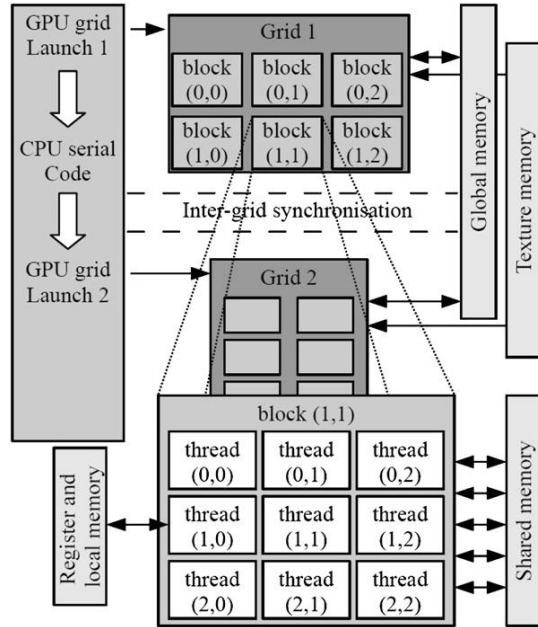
GPU grid Launch 1

CPU serial Code

GPU grid Launch 2

Grid 1

block (0,0)

block (0,1)

block (0,2)

block (1,0)

block (1,1)

block (1,2)

Inter-grid synchronisation

Grid 2

Global memory

Texture memory

block (1,1)

thread (0,0)

thread (0,1)

thread (0,2)

thread (1,0)

thread (1,1)

thread (1,2)

thread (2,0)

thread (2,1)

thread (2,2)

Register and local memory

Shared memory